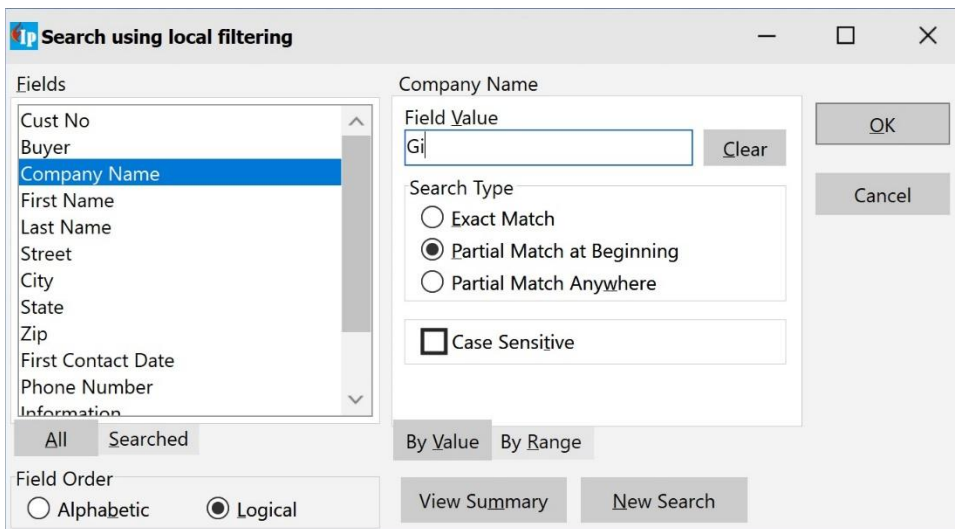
Search using local filtering

Fields

Cust No
Buyer
Company Name
First Name
Last Name
Street
City
State
Zip
First Contact Date
Phone Number
Information

All Searched

Field Order
Alphabetic
Logical

Company Name

Field Value
Gi
Clear

Search Type
Exact Match
Partial Match at Beginning
Partial Match Anywhere

Case Sensitive

By Value By Range

View Summary
New Search

OK
Cancel